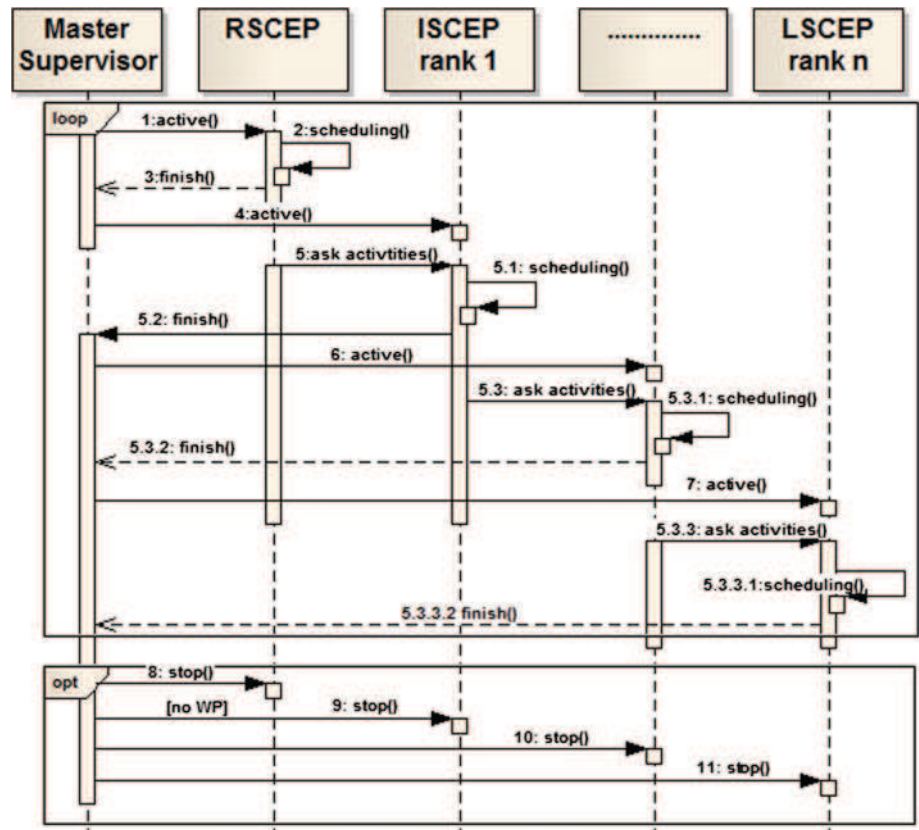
Master Supervisor

RSCEP

ISCEP rank 1

..............

LSCEP rank n

loop

1:active()

2:scheduling()

3:finish()

4:active()

5:ask activtities()

5.1: scheduling()

5.2: finish()

6: active()

5.3: ask activities()

5.3.1: scheduling()

5.3.2: finish()

7: active()

5.3.3: ask activities()

5.3.3.1:scheduling()

5.3.3.2 finish()

opt

8: stop()

[no WP]

9: stop()

10: stop()

11: stop()